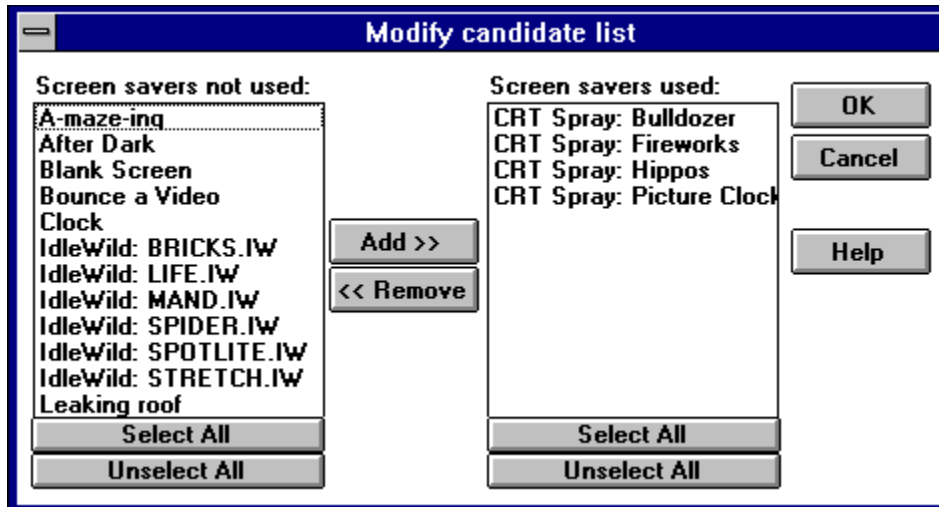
Modify candidate list

Screen savers not used:
A-maze-ing
After Dark
Blank Screen
Bounce a Video
Clock
IdleWild: BRICKS.IW
IdleWild: LIFE.IW
IdleWild: MAND.IW
IdleWild: SPIDER.IW
IdleWild: SPOTLITE.IW
IdleWild: STRETCH.IW
Leaking roof

Select All
Unselect All

Add >>
<< Remove

Screen savers used:
CRT Spray: Bulldozer
CRT Spray: Fireworks
CRT Spray: Hippos
CRT Spray: Picture Clock

Select All
Unselect All

OK
Cancel
Help